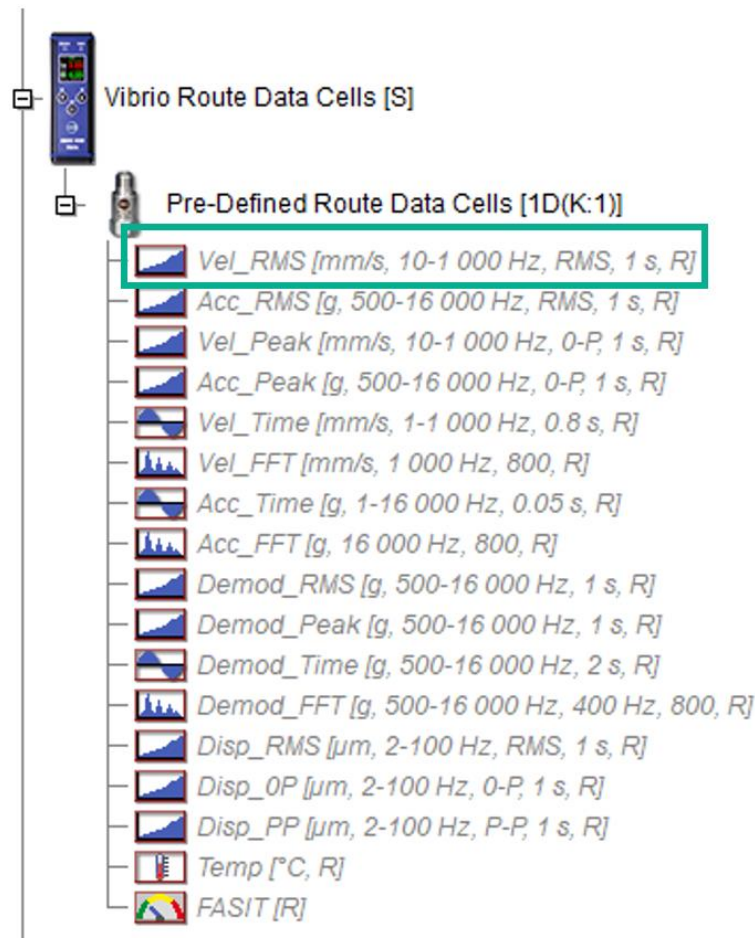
Vibrio Route Data Cells [S]

Pre-Defined Route Data Cells [1D(K:1)]

Vel_RMS [mm/s, 10-1 000 Hz, RMS, 1 s, R]
Acc_RMS [g, 500-16 000 Hz, RMS, 1 s, R]
Vel_Peak [mm/s, 10-1 000 Hz, 0-P, 1 s, R]
Acc_Peak [g, 500-16 000 Hz, 0-P, 1 s, R]
Vel_Time [mm/s, 1-1 000 Hz, 0.8 s, R]
Vel_FFT [mm/s, 1 000 Hz, 800, R]
Acc_Time [g, 1-16 000 Hz, 0.05 s, R]
Acc_FFT [g, 16 000 Hz, 800, R]
Demod_RMS [g, 500-16 000 Hz, 1 s, R]
Demod_Peak [g, 500-16 000 Hz, 1 s, R]
Demod_Time [g, 500-16 000 Hz, 2 s, R]
Demod_FFT [g, 500-16 000 Hz, 400 Hz, 800, R]
Disp_RMS [µm, 2-100 Hz, RMS, 1 s, R]
Disp_0P [µm, 2-100 Hz, 0-P, 1 s, R]
Disp_PP [µm, 2-100 Hz, P-P, 1 s, R]
Temp [°C, R]
FASIT [R]